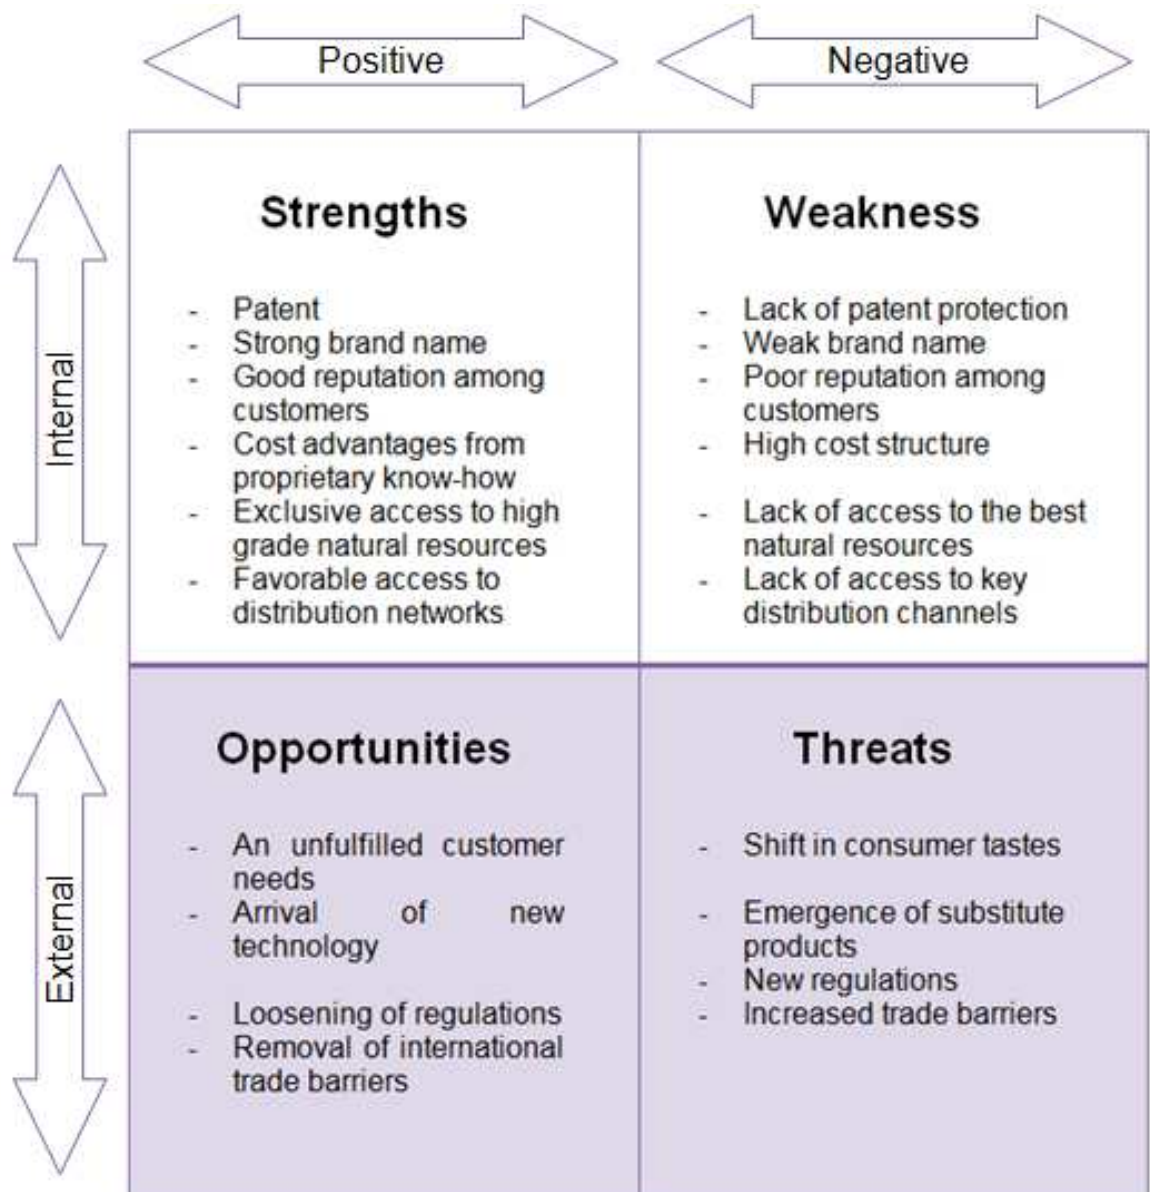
Positive

Negative

Internal

External

Strengths

- Patent
- Strong brand name
- Good reputation among customers
- Cost advantages from proprietary know-how
- Exclusive access to high grade natural resources
- Favorable access to distribution networks

Weakness

- Lack of patent protection
- Weak brand name
- Poor reputation among customers
- High cost structure
- Lack of access to the best natural resources
- Lack of access to key distribution channels

Opportunities

- An unfulfilled customer needs
- Arrival of new technology
- Loosening of regulations
- Removal of international trade barriers

Threats

- Shift in consumer tastes
- Emergence of substitute products
- New regulations
- Increased trade barriers